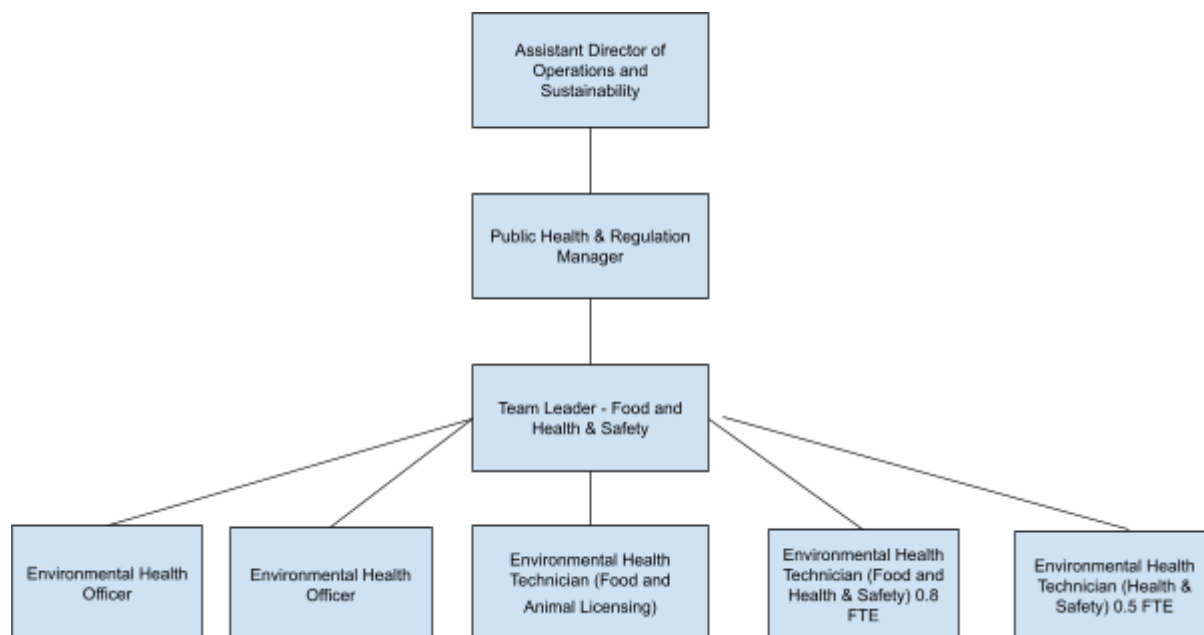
Assistant Director of Operations and Sustainability

Public Health & Regulation Manager

Team Leader - Food and Health & Safety

Environmental Health Officer

Environmental Health Officer

Environmental Health Technician (Food and Animal Licensing)

Environmental Health Technician (Food and Health & Safety) 0.8 FTE

Environmental Health Technician (Health & Safety) 0.5 FTE